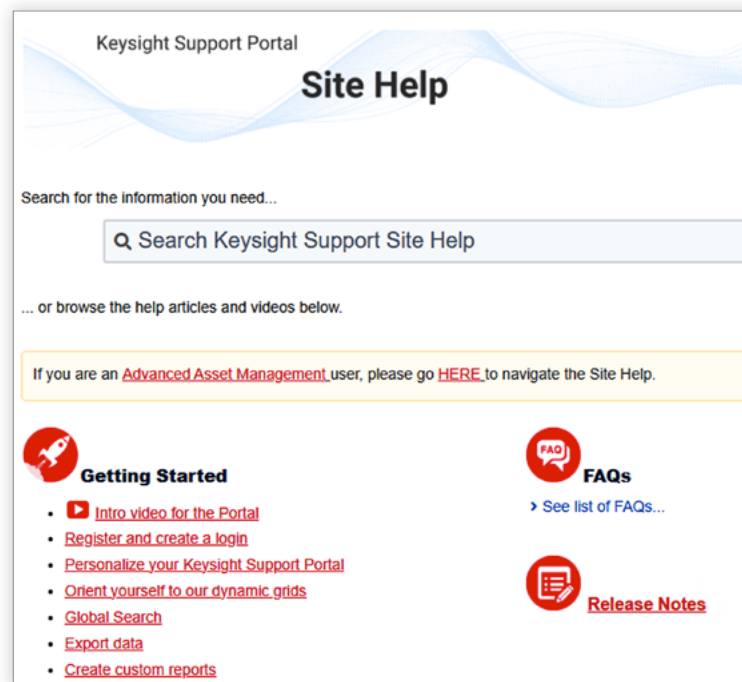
Keysight Support Portal

Site Help

Search for the information you need...

Search Keysight Support Site Help

... or browse the help articles and videos below.

If you are an Advanced Asset Management user, please go HERE to navigate the Site Help.

Getting Started

- Intro video for the Portal
- Register and create a login
- Personalize your Keysight Support Portal
- Orient yourself to our dynamic grids
- Global Search
- Export data
- Create custom reports

FAQ

FAQs

› See list of FAQs...

Release Notes